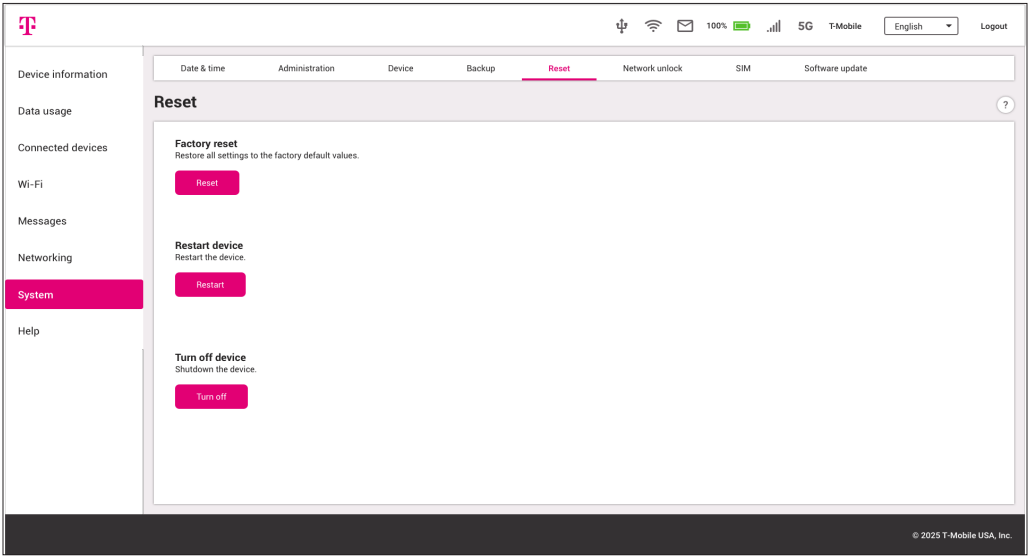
T

100% 5G T-Mobile English Logout

Device information
Data usage
Connected devices
Wi-Fi
Messages
Networking
System
Help

Date & time | Administration | Device | Backup | Reset | Network unlock | SIM | Software update

Reset

?

Factory reset
Restore all settings to the factory default values.

Reset

Restart device
Restart the device.

Restart

Turn off device
Shutdown the device.

Turn off

© 2025 T-Mobile USA, Inc.